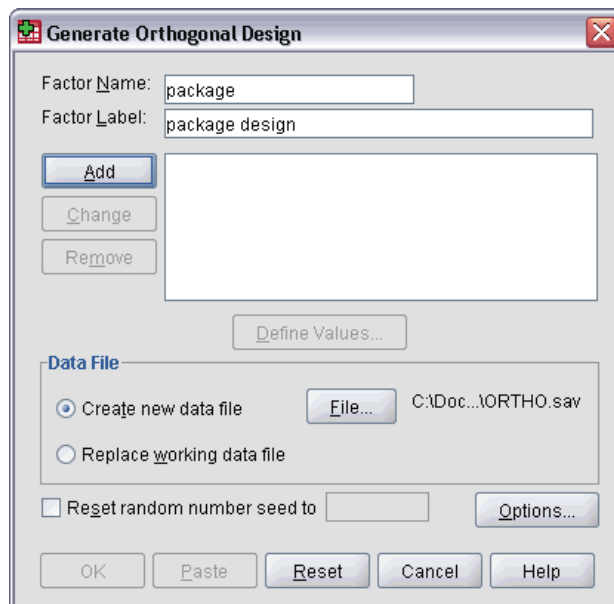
Generate Orthogonal Design

Factor Name: package
Factor Label: package design

Add
Change
Remove

Define Values...

Data File

Create new data file
File...
C:\Doc...\ORTHO.sav

Replace working data file

Reset random number seed to

Options...

OK
Paste
Reset
Cancel
Help